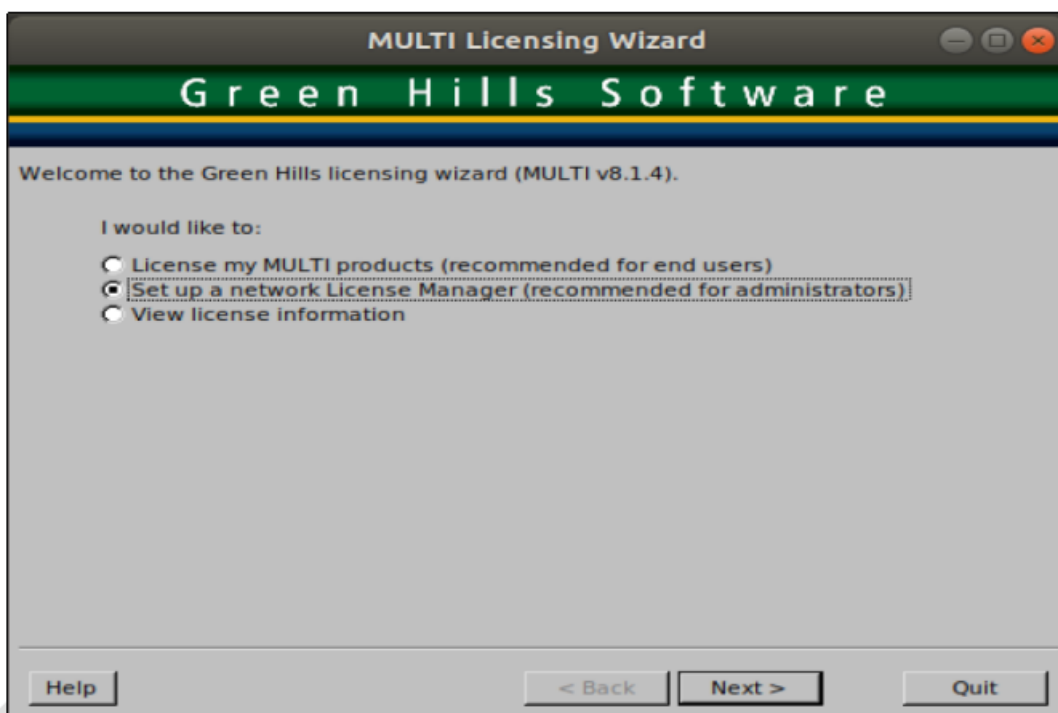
MULTI Licensing Wizard

Green Hills Software

Welcome to the Green Hills licensing wizard (MULTI v8.1.4).

I would like to:

License my MULTI products (recommended for end users)
Set up a network License Manager (recommended for administrators)
View license information

Help

< Back

Next >

Quit